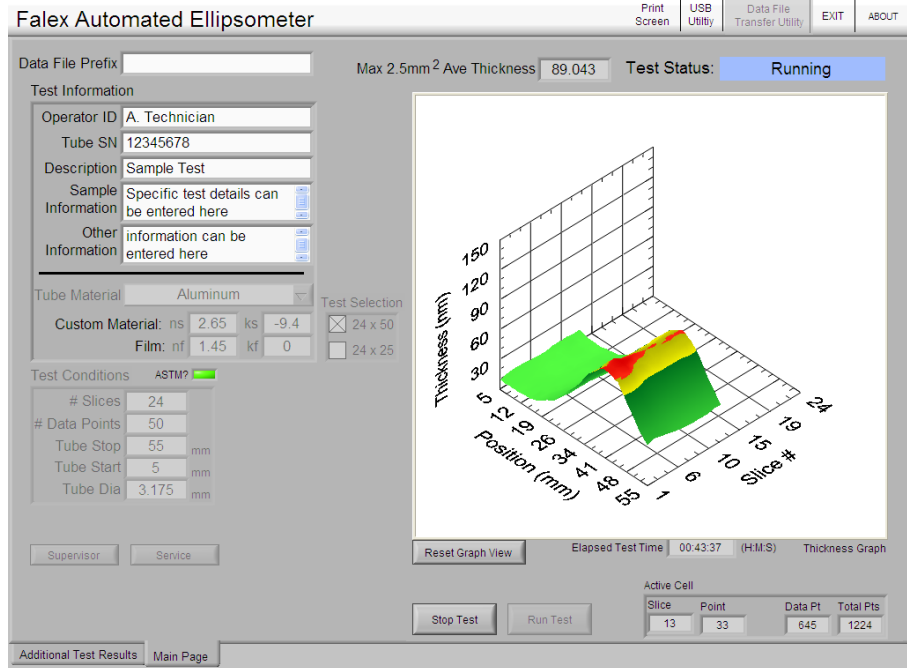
Falex Automated Ellipsometer

Print Screen
USB Utiltiy
Data File Transfer Utility
EXIT
ABOUT

Data File Prefix

Max 2.5mm$^2$ Ave Thickness 89.043

Test Status: Running

Test Information
Operator ID A. Technician
Tube SN 12345678
Description Sample Test
Sample Information Specific test details can be entered here
Other Information information can be entered here

Tube Material Aluminum
Test Selection
Custom Material: ns 2.65 ks -9.4
Film: nf 1.45 kf 0
24 x 50
24 x 25

Test Conditions ASTM?
# Slices 24
# Data Points 50
Tube Stop 55 mm
Tube Start 5 mm
Tube Dia 3.175 mm

Thickness (nm)
150
120
90
60
30
5
12
19
26
34
41
48
55
Position (mm)
1
6
10
15
19
24
Slice #

Supervisor
Service

Reset Graph View
Elapsed Test Time 00:43:37 (H:M:S)
Thickness Graph

Active Cell
Slice 13
Point 33
Data Pt 645
Total Pts 1224

Stop Test
Run Test

Additional Test Results
Main Page